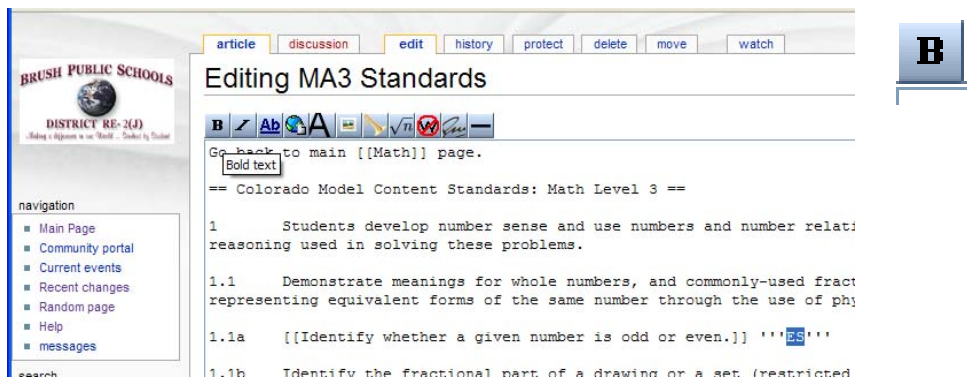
article discussion edit history protect delete move watch

BRUSH PUBLIC SCHOOLS
DISTRICT RE-2(J)
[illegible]

Editing MA3 Standards

Bold text

Go back to main [[Math]] page.

== Colorado Model Content Standards: Math Level 3 ==

1 Students develop number sense and use numbers and number relati reasoning used in solving these problems.

1.1 Demonstrate meanings for whole numbers, and commonly-used fract representing equivalent forms of the same number through the use of phy

1.1a [[Identify whether a given number is odd or even.]] '''ES'''

1.1b Identify the fractional part of a drawing or a set (restricted

navigation
Main Page
Community portal
Current events
Recent changes
Random page
Help
messages

search

B